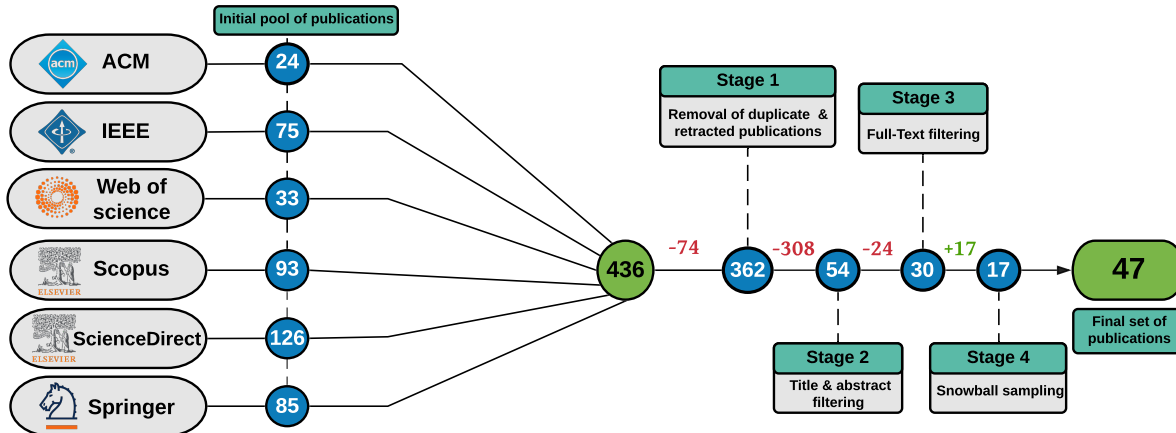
Initial pool of publications

acm ACM 24

IEEE 75

Web of science 33

ELSEVIER Scopus 93

ELSEVIER ScienceDirect 126

Springer 85

436

-74

Stage 1
Removal of duplicate & retracted publications

362

-308

Stage 2
Title & abstract filtering

54

-24

Stage 3
Full-Text filtering

30

+17

Stage 4
Snowball sampling

17

47

Final set of publications